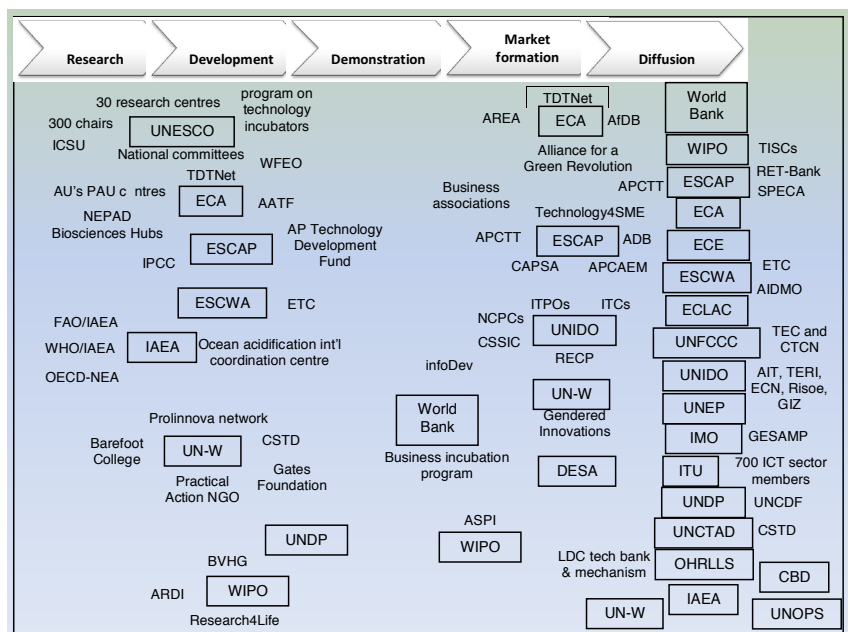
Research
Development
Demonstration
Market formation
Diffusion

30 research centres
program on technology incubators
300 chairs
UNESCO
ICSU
National committees
WFEO
AU's PAU c ntres
TDTNet
ECA
AATF
NEPAD Biosciences Hubs
ESCAP
AP Technology Development Fund
IPCC
ESCWA
ETC
FAO/IAEA
WHO/IAEA
IAEA
Ocean acidification int'l coordination centre
OECD-NEA
Prolinnova network
Barefoot College
UN-W
CSTD
Gates Foundation
Practical Action NGO
UNDP
BVHG
ARDI
WIPO
Research4Life

TDTNet
AREA
ECA
AfDB
Alliance for a Green Revolution
Business associations
Technology4SME
APCTT
ESCAP
ADB
CAPSA
APCAEM
NCPCs
ITPOs
ITCs
UNIDO
CSSIC
RECP
infoDev
UN-W
Gendered Innovations
World Bank
Business incubation program
DESA
ASPI
WIPO

World Bank
WIPO
TISCs
RET-Bank
APCTT
ESCAP
SPECA
ECA
ECE
ESCWA
ETC
AIDMO
ECLAC
UNFCCC
TEC and CTCN
UNIDO
AIT, TERI, ECN, Risoe, GIZ
UNEP
IMO
GESAMP
ITU
700 ICT sector members
UNDP
UNCDF
UNCTAD
CSTD
LDC tech bank & mechanism
OHRLLS
CBD
IAEA
UN-W
UNOPS